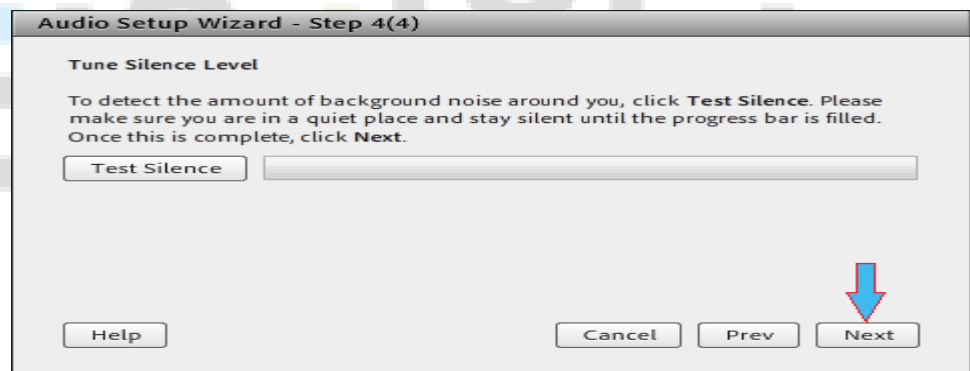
Audio Setup Wizard - Step 4(4)

Tune Silence Level

To detect the amount of background noise around you, click Test Silence. Please make sure you are in a quiet place and stay silent until the progress bar is filled. Once this is complete, click Next.

Test Silence

Help

Cancel

Prev

Next